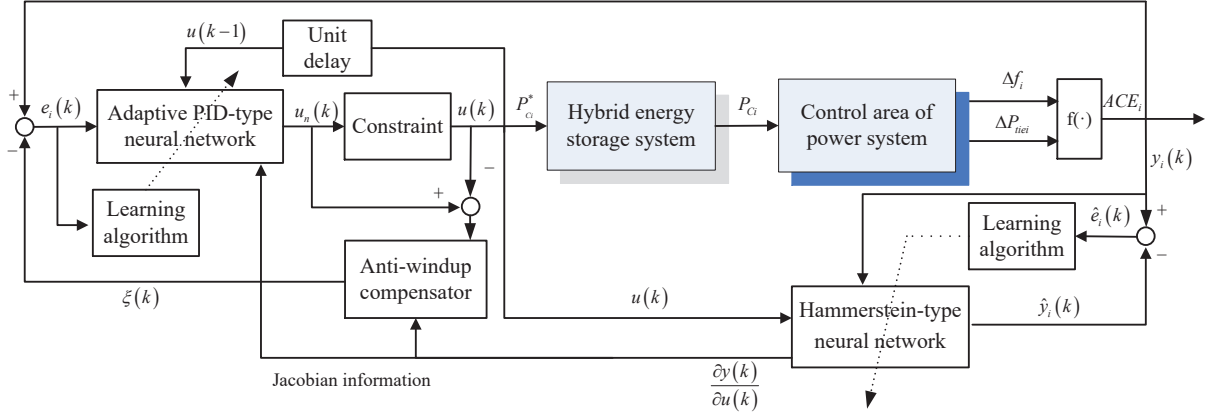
$u(k-1)$

Unit delay

$+$

$e_i(k)$

Adaptive PID-type neural network

$u_n(k)$

Constraint

$u(k)$

$P_{Ci}^*$

Hybrid energy storage system

$P_{Ci}$

Control area of power system

$\Delta f_i$

$\Delta P_{tiei}$

$\mathrm{f}(\cdot)$

$ACE_i$

$-$

$-$

$+$

$y_i(k)$

Learning algorithm

$+$

$\hat{e}_i(k)$

Learning algorithm

Anti-windup compensator

$-$

$\xi(k)$

$u(k)$

Hammerstein-type neural network

$\hat{y}_i(k)$

Jacobian information

$\frac{\partial y(k)}{\partial u(k)}$